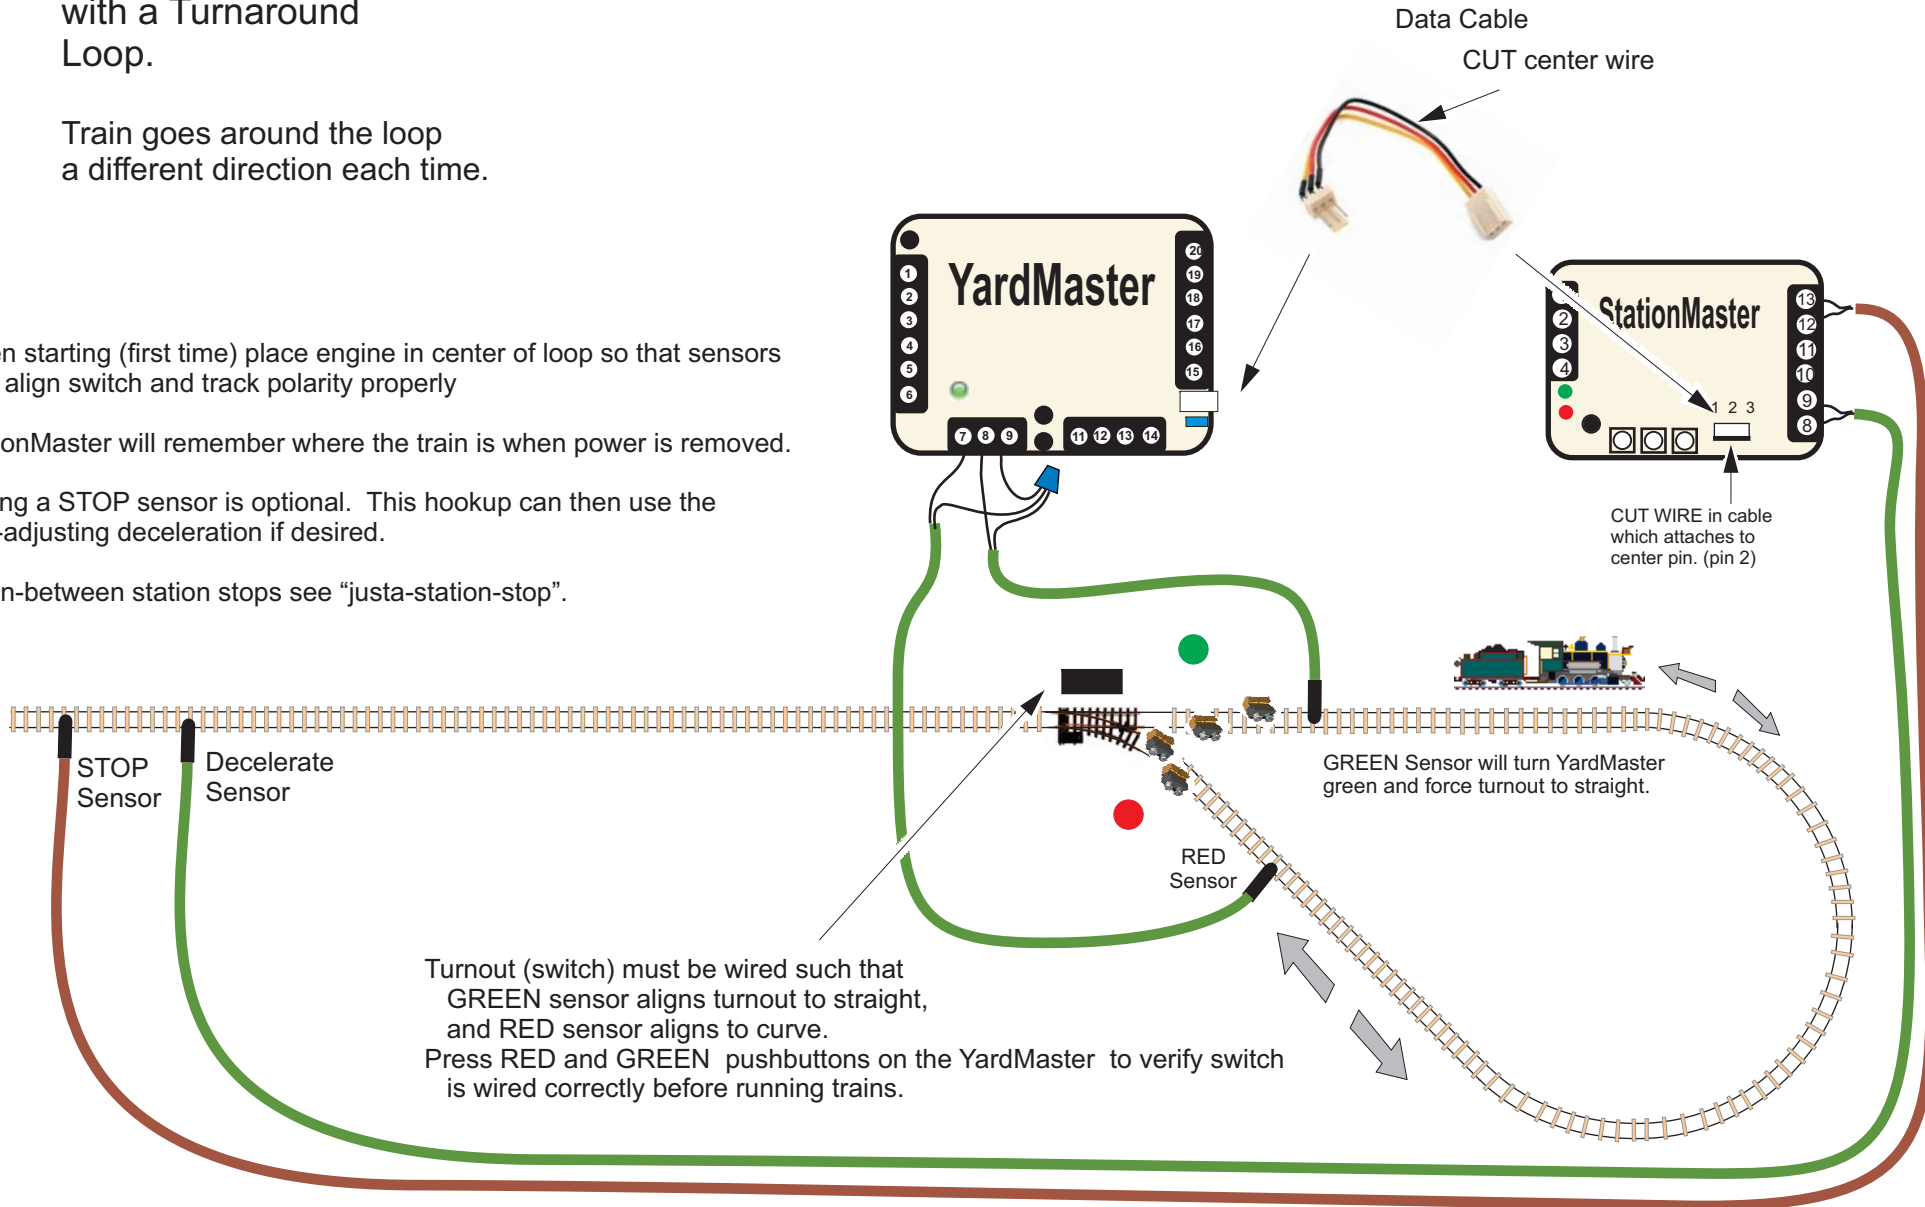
with a Turnaround Loop.

Train goes around the loop a different direction each time.

n starting (first time) place engine in center of loop so that sensors align switch and track polarity properly

onMaster will remember where the train is when power is removed.

ng a STOP sensor is optional. This hookup can then use the -adjusting deceleration if desired.

n-between station stops see “justa-station-stop”.

Data Cable

CUT center wire

YardMaster

1 2 3 4 5 6

20 19 18 17 16 15

7 8 9

11 12 13 14

StationMaster

2 3 4

13 12 11 10 9 8

1 2 3

CUT WIRE in cable which attaches to center pin. (pin 2)

STOP Sensor

Decelerate Sensor

GREEN Sensor will turn YardMaster green and force turnout to straight.

RED Sensor

Turnout (switch) must be wired such that GREEN sensor aligns turnout to straight, and RED sensor aligns to curve.
Press RED and GREEN pushbuttons on the YardMaster to verify switch is wired correctly before running trains.